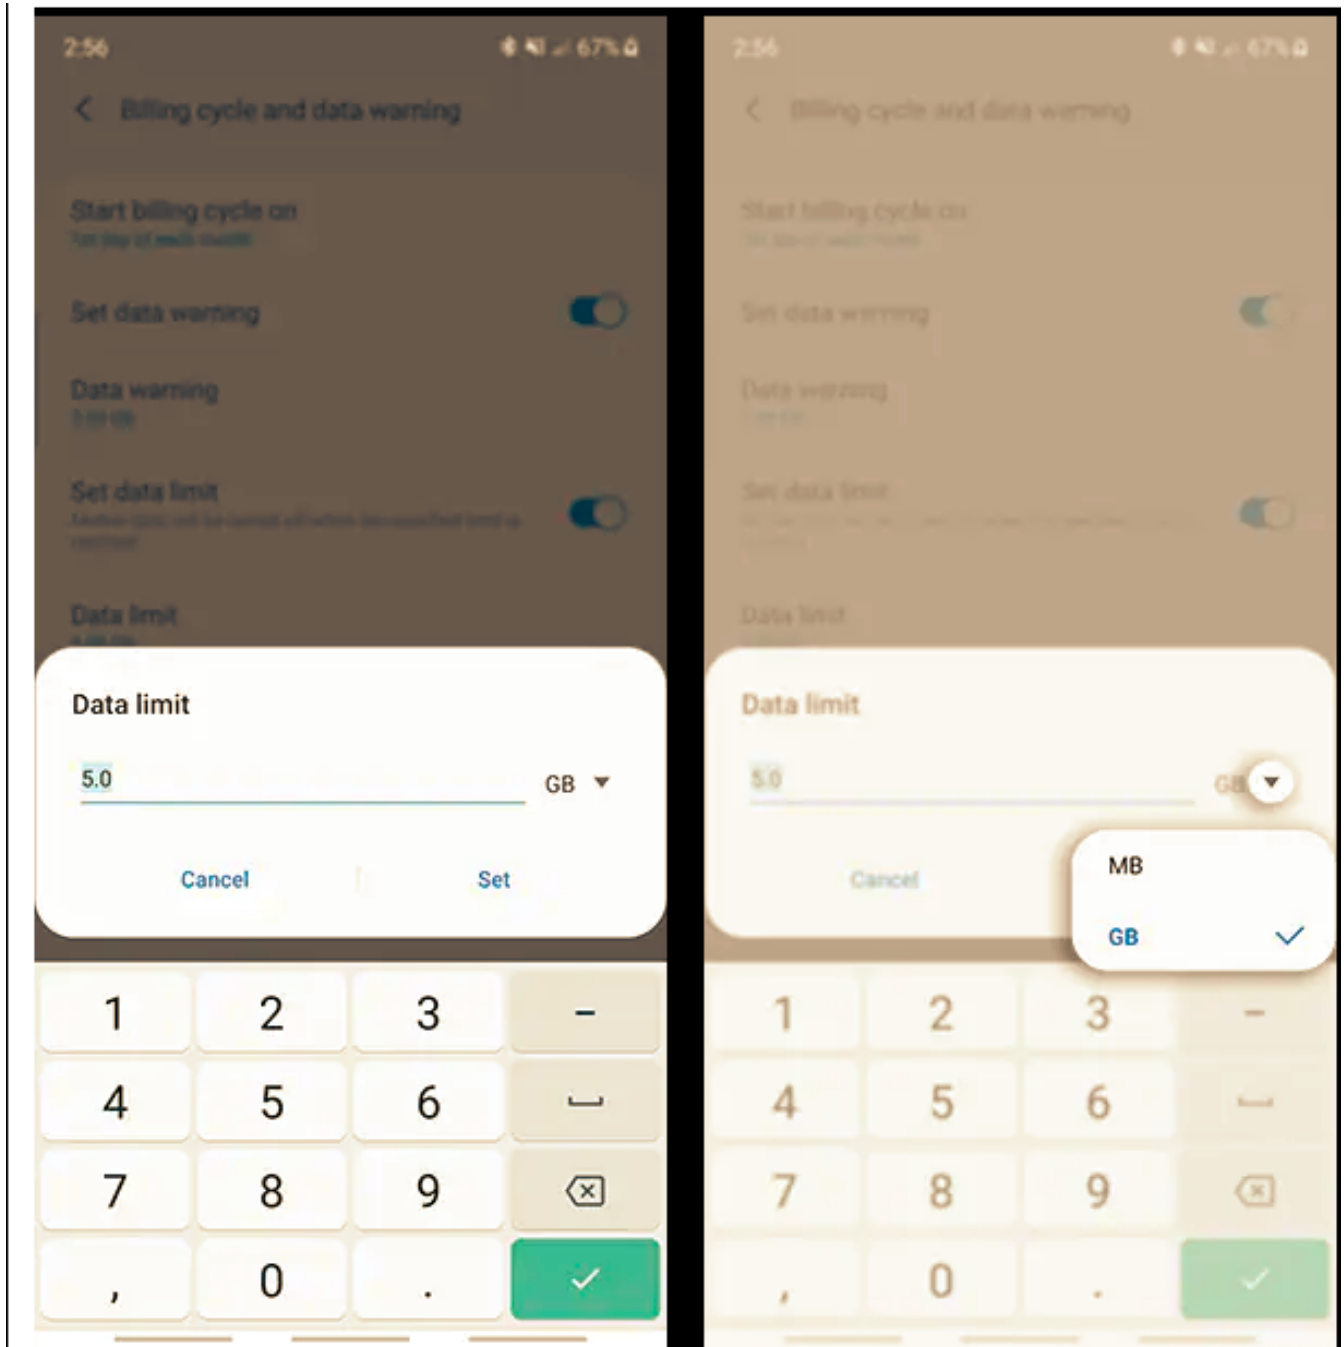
2:56
67%

Billing cycle and data warning

Start billing cycle on
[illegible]

Set data warning

Data warning
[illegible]

Set data limit
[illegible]

Data limit
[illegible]

Data limit

5.0

GB

Cancel

Set

1 2 3 −
4 5 6
7 8 9
, 0 .

2:56
67%

Billing cycle and data warning

Start billing cycle on
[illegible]

Set data warning

Data warning
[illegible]

Set data limit
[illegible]

Data limit
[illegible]

Data limit

5.0

GB

Cancel

MB

GB

1 2 3 −
4 5 6
7 8 9
, 0 .